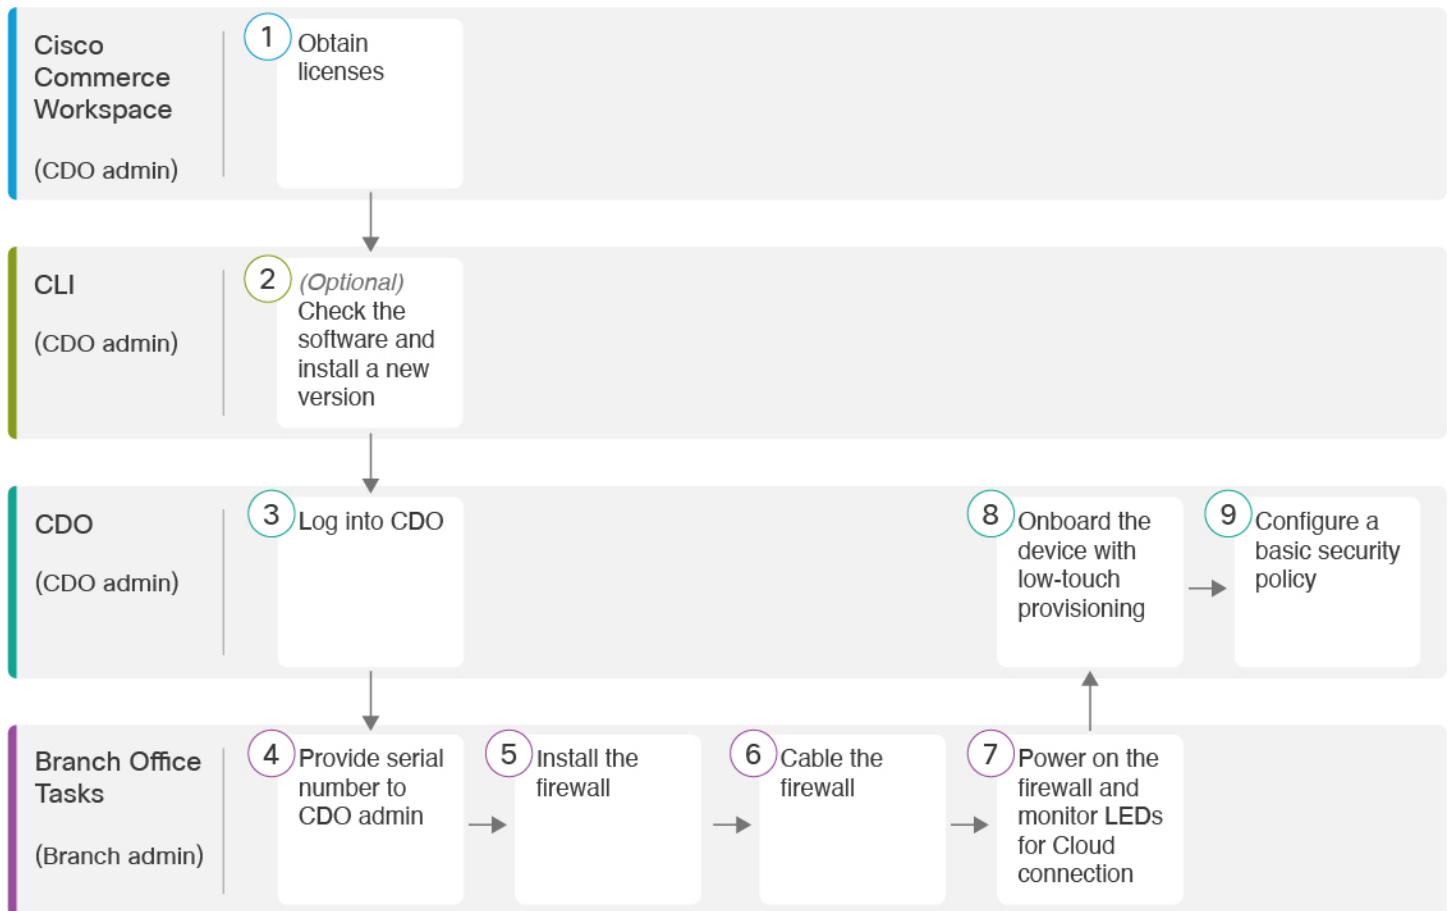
Cisco Commerce Workspace

(CDO admin)

1 Obtain licenses

CLI

(CDO admin)

2 *(Optional)* Check the software and install a new version

CDO

(CDO admin)

3 Log into CDO

8 Onboard the device with low-touch provisioning

9 Configure a basic security policy

Branch Office Tasks

(Branch admin)

4 Provide serial number to CDO admin

5 Install the firewall

6 Cable the firewall

7 Power on the firewall and monitor LEDs for Cloud connection